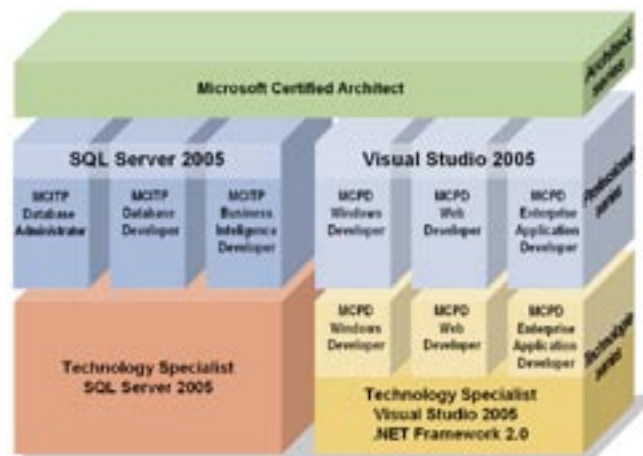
Microsoft Certified Architect

Architect series

SQL Server 2005

MCITP Database Administrator

MCITP Database Developer

MCITP Business Intelligence Developer

Visual Studio 2005

MCPD Windows Developer

MCPD Web Developer

MCPD Enterprise Application Developer

Professional series

Technology Specialist SQL Server 2005

MCPD Windows Developer

MCPD Web Developer

MCPD Enterprise Application Developer

Technology Specialist Visual Studio 2005 .NET Framework 2.0

Technology series